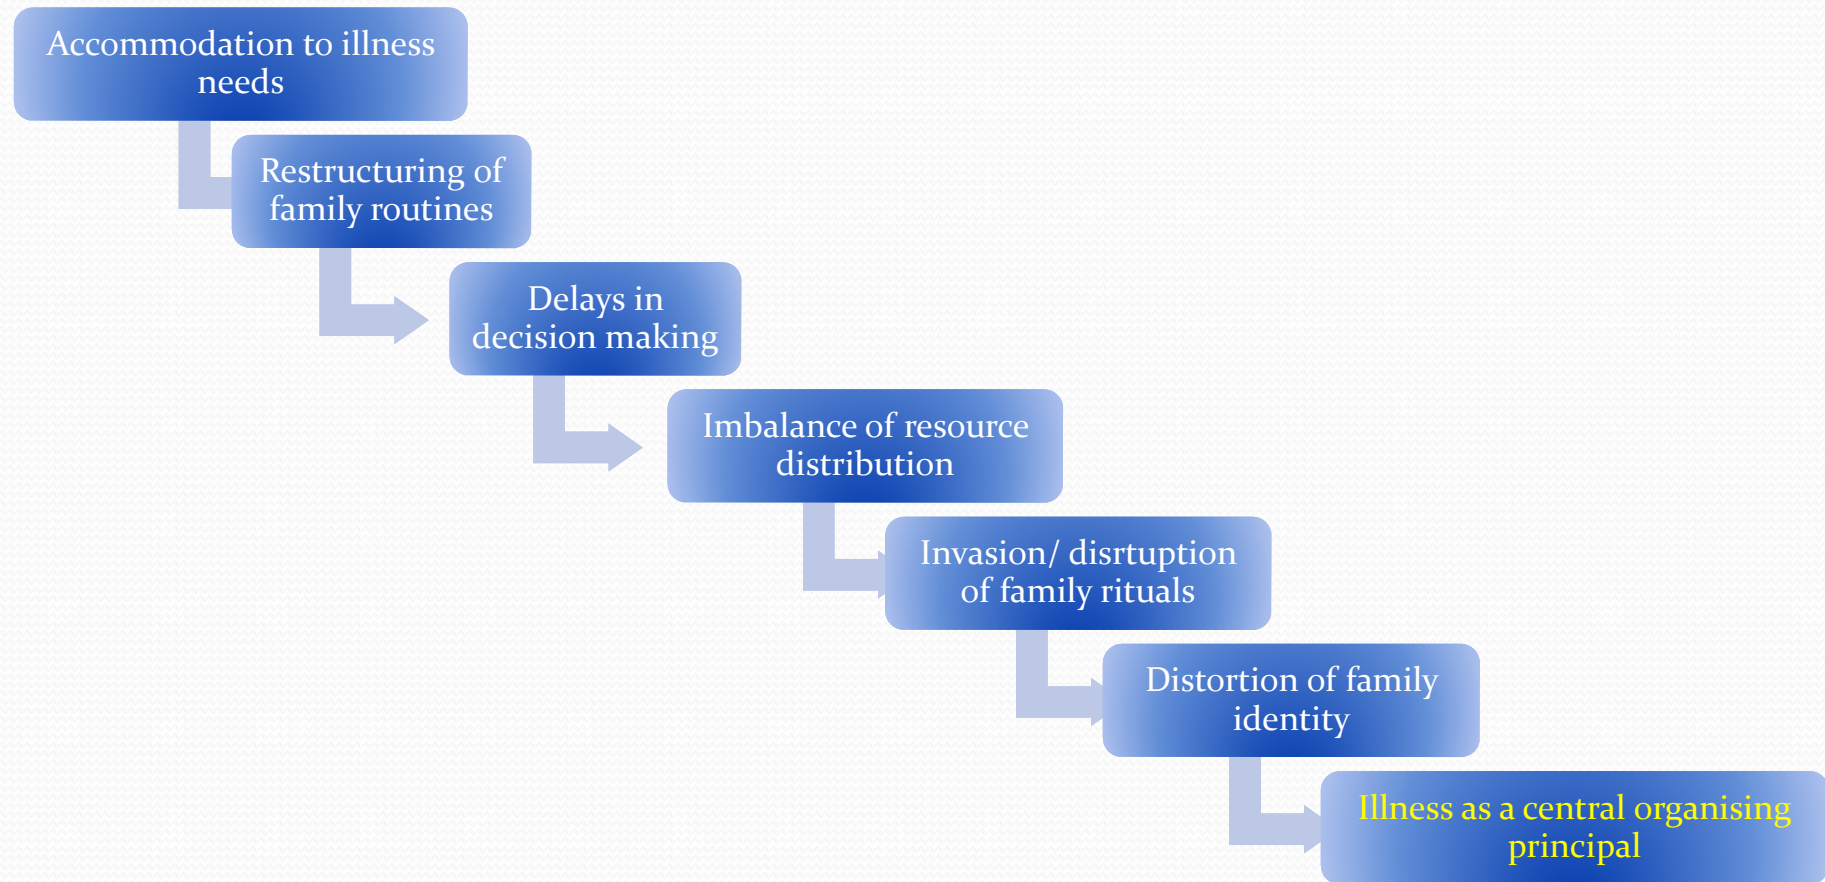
Accommodation to illness needs

Restructuring of family routines

Delays in decision making

Imbalance of resource distribution

Invasion/ disrtuption of family rituals

Distortion of family identity

Illness as a central organising principal